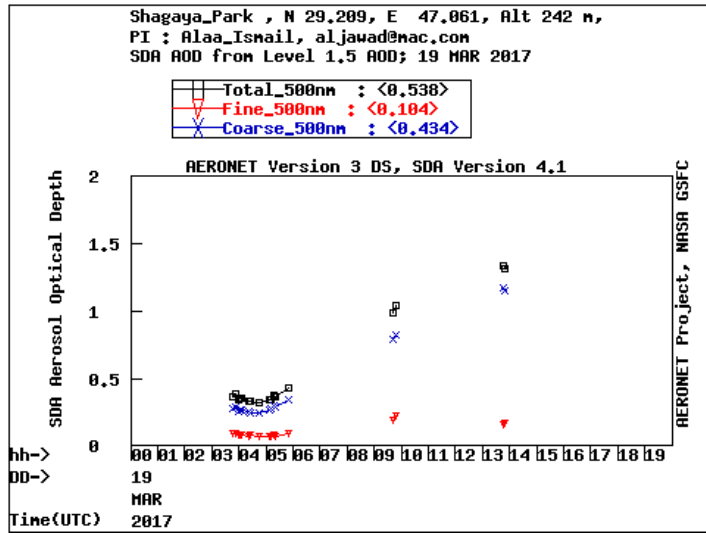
Shagaya_Park , N 29.209, E 47.061, Alt 242 m,
PI : Alaa_Ismail, aljawad@mac.com
SDA AOD from Level 1.5 AOD; 19 MAR 2017

Total_500nm : <0.538>
Fine_500nm : <0.104>
Coarse_500nm : <0.434>

AERONET Version 3 DS, SDA Version 4.1

SDA Aerosol Optical Depth

2
1.5
1
0.5
0

AERONET Project, NASA GSFC

hh-> 00 01 02 03 04 05 06 07 08 09 10 11 12 13 14 15 16 17 18 19
DD-> 19
MAR
Time(UTC) 2017